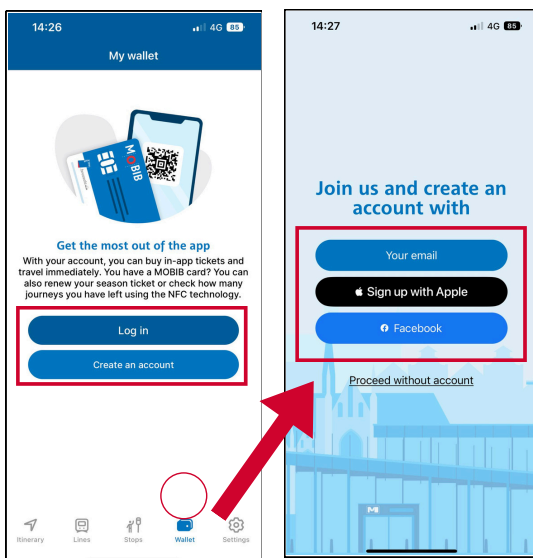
14:26 4G 85

My wallet

MOBIB

Get the most out of the app

With your account, you can buy in-app tickets and travel immediately. You have a MOBIB card? You can also renew your season ticket or check how many journeys you have left using the NFC technology.

Log in

Create an account

Itinerary Lines Stops Wallet Settings

14:27 4G 85

Join us and create an account with

Your email

Sign up with Apple

Facebook

Proceed without account

M